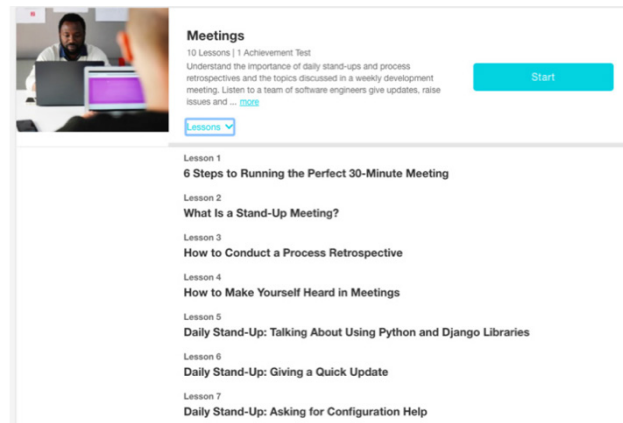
Meetings

10 Lessons | 1 Achievement Test

Understand the importance of daily stand-ups and process retrospectives and the topics discussed in a weekly development meeting. Listen to a team of software engineers give updates, raise issues and ... more

Start

Lessons

Lesson 1
6 Steps to Running the Perfect 30-Minute Meeting

Lesson 2
What Is a Stand-Up Meeting?

Lesson 3
How to Conduct a Process Retrospective

Lesson 4
How to Make Yourself Heard in Meetings

Lesson 5
Daily Stand-Up: Talking About Using Python and Django Libraries

Lesson 6
Daily Stand-Up: Giving a Quick Update

Lesson 7
Daily Stand-Up: Asking for Configuration Help